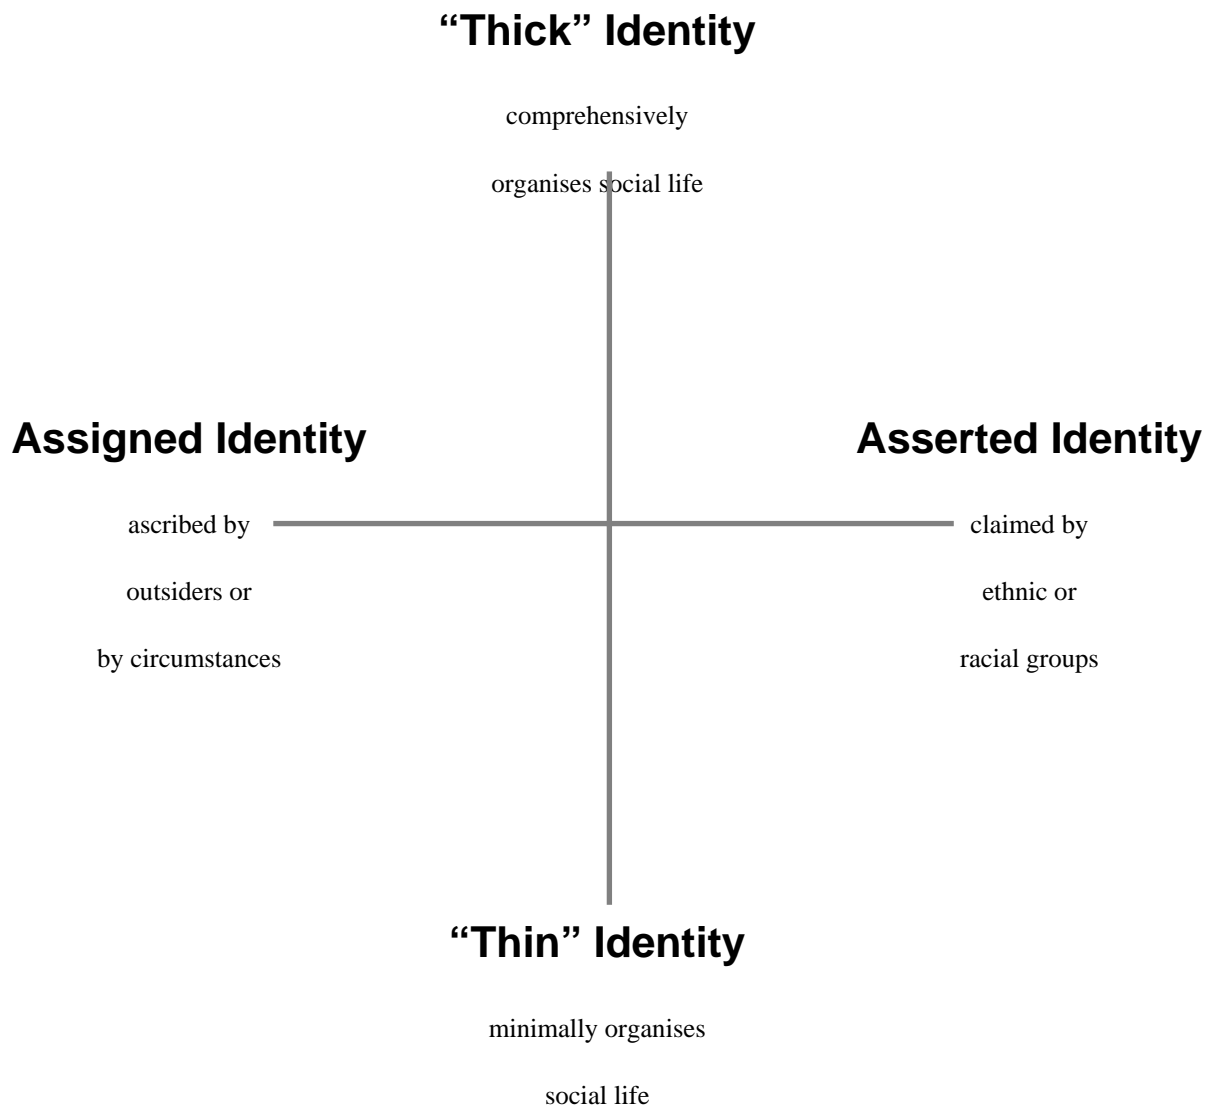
“Thick” Identity

comprehensively organises social life

Assigned Identity

ascribed by outsiders or by circumstances

Asserted Identity

claimed by ethnic or racial groups

“Thin” Identity

minimally organises social life